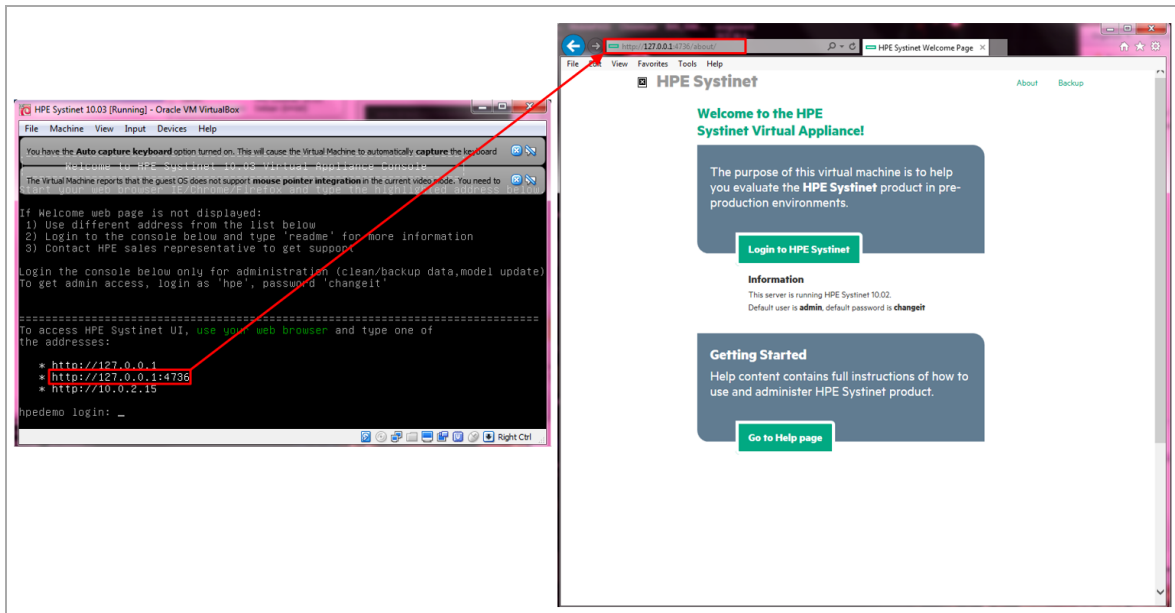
HPE Systinet 10.03 [Running] - Oracle VM VirtualBox

File Machine View Input Devices Help

You have the **Auto capture keyboard** option turned on. This will cause the Virtual Machine to automatically **capture** the keyboard

Welcome to HPE Systinet 10.03 Virtual Appliance Console

The Virtual Machine reports that the guest OS does not support **mouse pointer integration** in the current video mode. You need to

Start your web browser IE/Chrome/Firefox and type the highlighted address below

If Welcome web page is not displayed:
1) Use different address from the list below
2) Login to the console below and type 'readme' for more information
3) Contact HPE sales representative to get support

Login the console below only for administration (clean/backup data,model update)
To get admin access, login as 'hpe', password 'changeit'

==========================================================================
To access HPE Systinet UI, use your web browser and type one of the addresses:

* http://127.0.0.1
* http://127.0.0.1:4736
* http://10.0.2.15

hpedemo login: _

Right Ctrl

http://127.0.0.1:4736/about/

HPE Systinet Welcome Page

File Edit View Favorites Tools Help

HPE Systinet

About Backup

Welcome to the HPE Systinet Virtual Appliance!

The purpose of this virtual machine is to help you evaluate the **HPE Systinet** product in pre-production environments.

Login to HPE Systinet

Information

This server is running HPE Systinet 10.02.
Default user is **admin**, default password is **changeit**

Getting Started

Help content contains full instructions of how to use and administer HPE Systinet product.

Go to Help page